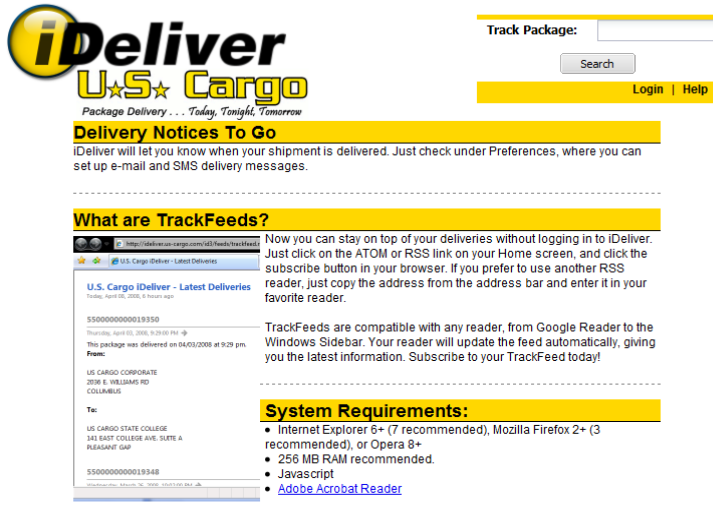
iDeliver
U.S. Cargo
Package Delivery . . . Today, Tonight, Tomorrow

Track Package:
Search
Login | Help

Delivery Notices To Go

iDeliver will let you know when your shipment is delivered. Just check under Preferences, where you can set up e-mail and SMS delivery messages.

What are TrackFeeds?

http://ideliver.us-cargo.com/id3/feeds/trackfeed.
U.S. Cargo iDeliver - Latest Deliveries
U.S. Cargo iDeliver - Latest Deliveries
April 08, 2008, 6 hours ago
550000000019350
Thursday, April 03, 2008, 9:29:00 PM
This package was delivered on 04/03/2008 at 9:29 pm.
From:
US CARGO CORPORATE
2036 E. WILLIAMS RD
COLUMBUS
To:
US CARGO STATE COLLEGE
141 EAST COLLEGE AVE. SUITE A
PLEASANT GAP
550000000019348
Wednesday, March 26, 2008, 10:52:00 PM

Now you can stay on top of your deliveries without logging in to iDeliver. Just click on the ATOM or RSS link on your Home screen, and click the subscribe button in your browser. If you prefer to use another RSS reader, just copy the address from the address bar and enter it in your favorite reader.

TrackFeeds are compatible with any reader, from Google Reader to the Windows Sidebar. Your reader will update the feed automatically, giving you the latest information. Subscribe to your TrackFeed today!

System Requirements:

- Internet Explorer 6+ (7 recommended), Mozilla Firefox 2+ (3 recommended), or Opera 8+
- 256 MB RAM recommended.
- Javascript
- Adobe Acrobat Reader